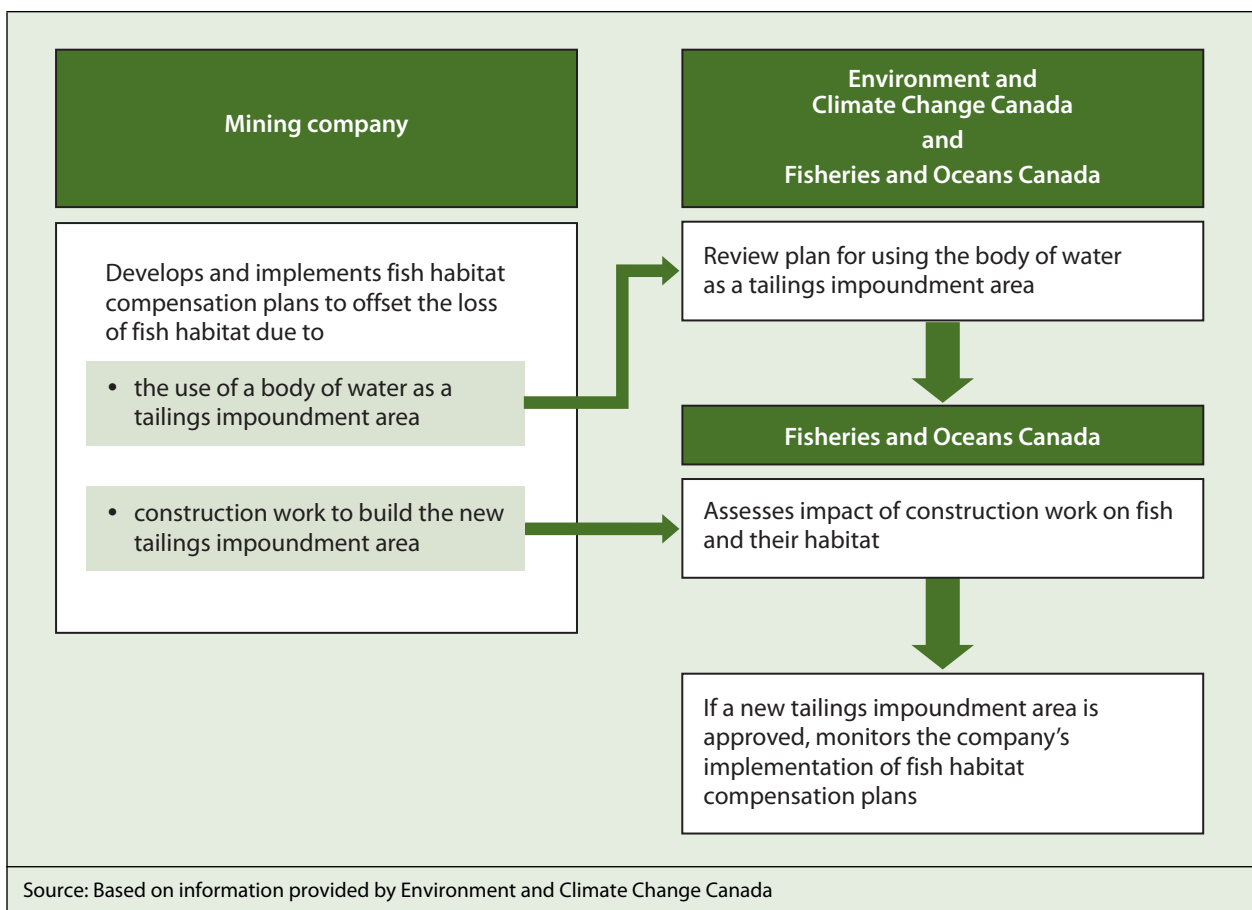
Mining company

Develops and implements fish habitat compensation plans to offset the loss of fish habitat due to

• the use of a body of water as a tailings impoundment area

• construction work to build the new tailings impoundment area

Environment and Climate Change Canada and Fisheries and Oceans Canada

Review plan for using the body of water as a tailings impoundment area

Fisheries and Oceans Canada

Assesses impact of construction work on fish and their habitat

If a new tailings impoundment area is approved, monitors the company's implementation of fish habitat compensation plans

Source: Based on information provided by Environment and Climate Change Canada